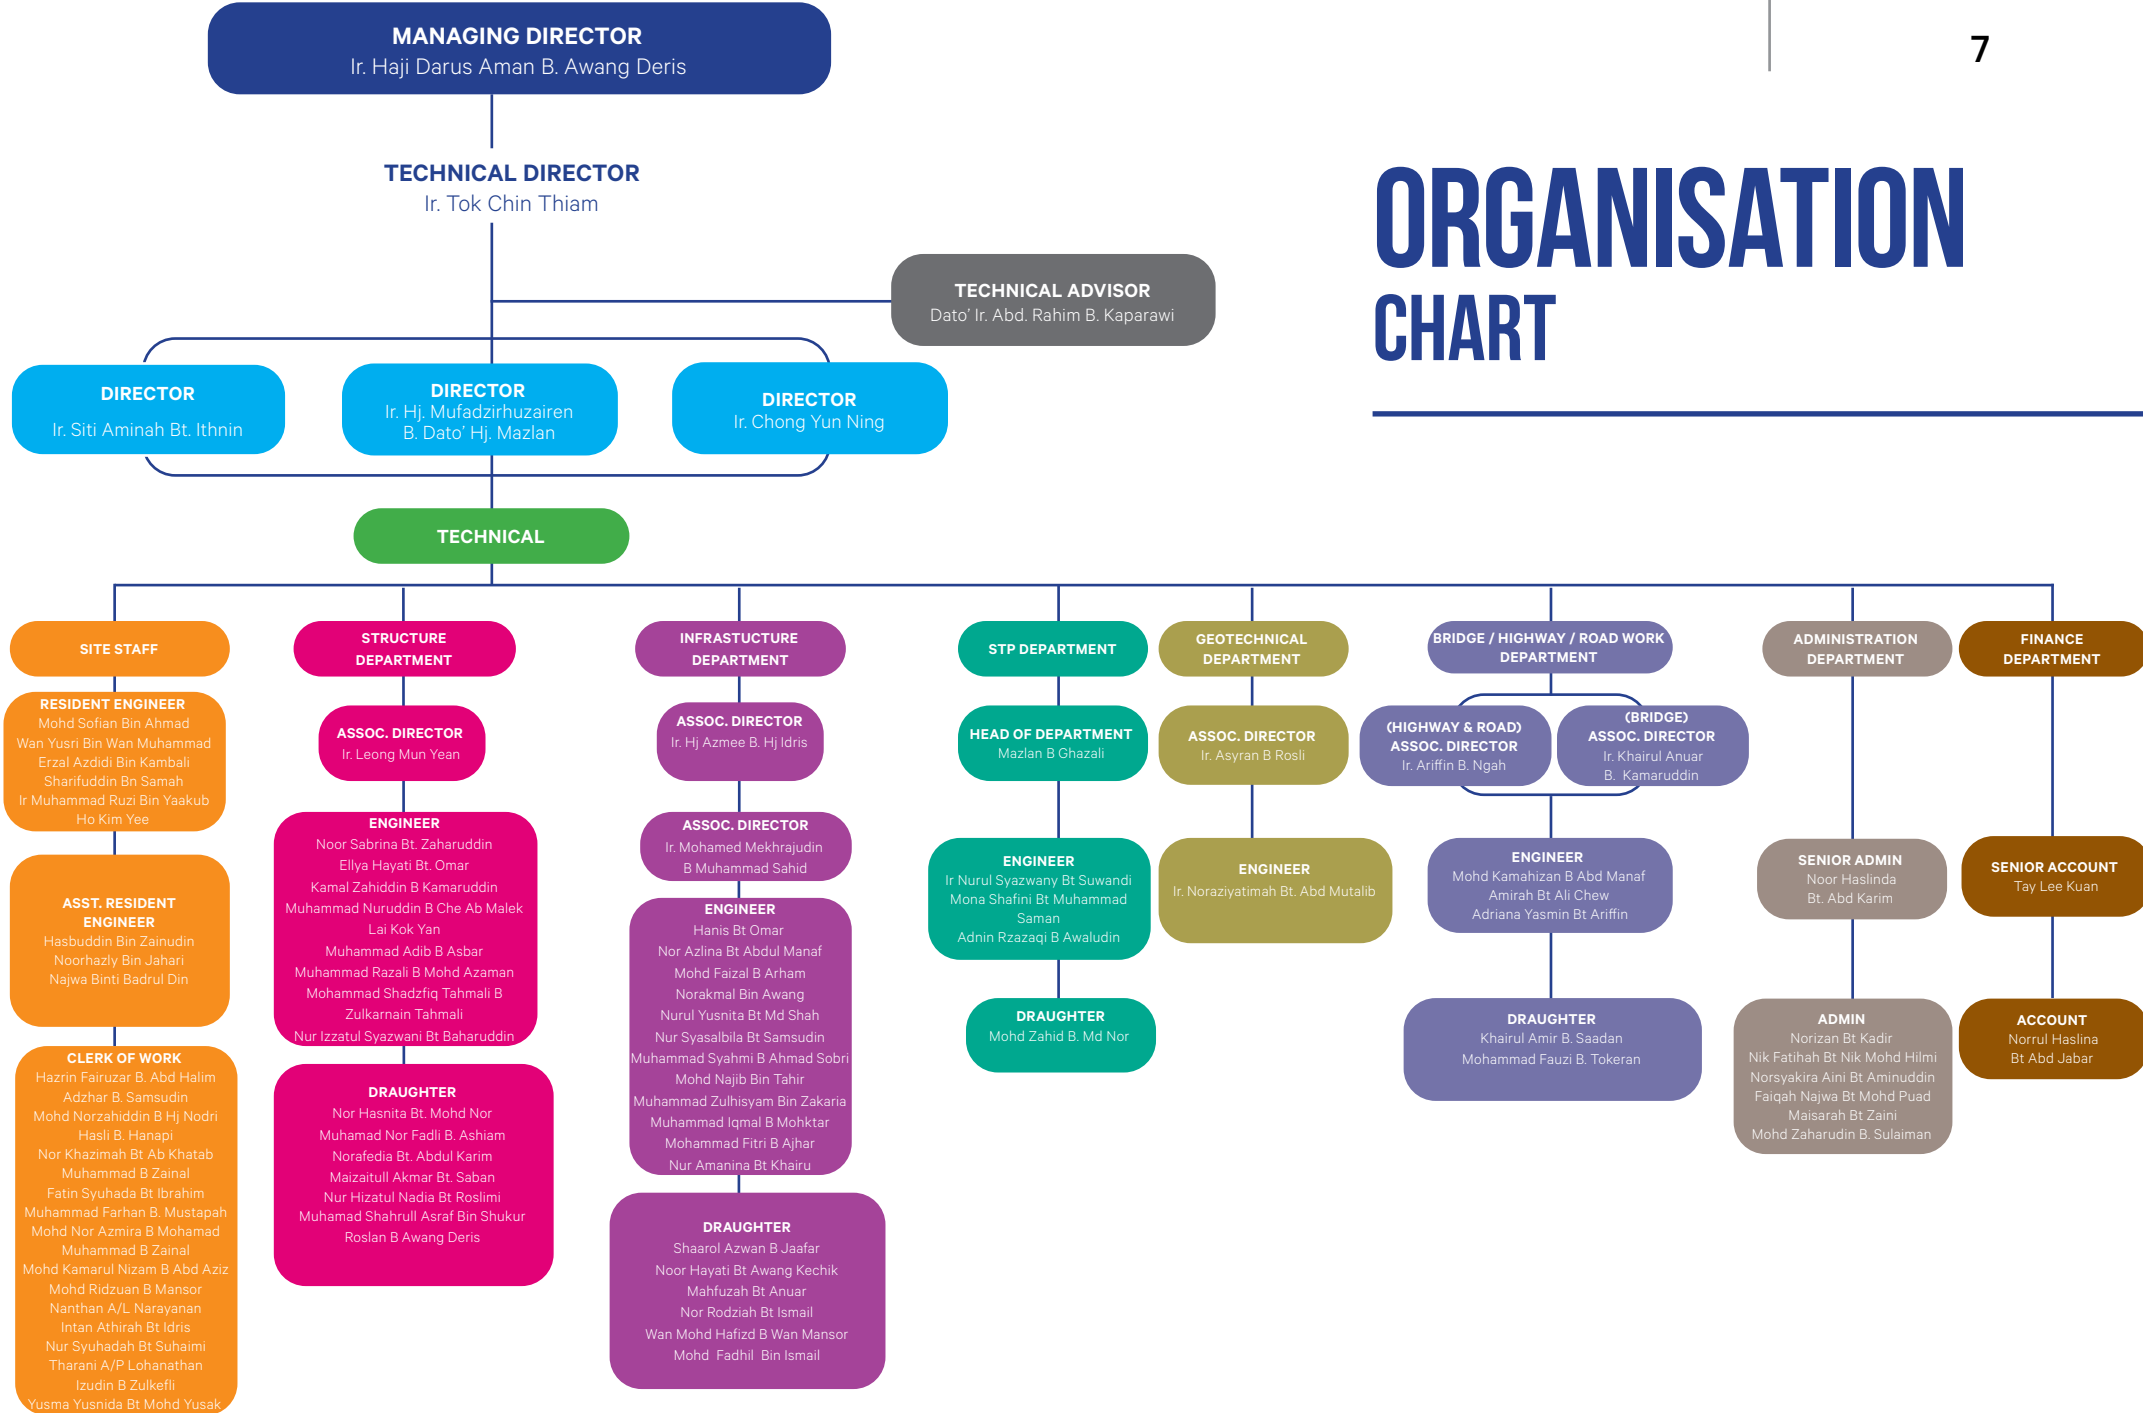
7

ORGANISATION CHART

MANAGING DIRECTOR
Ir. Haji Darus Aman B. Awang Deris

TECHNICAL DIRECTOR
Ir. Tok Chin Thiam

TECHNICAL ADVISOR
Dato' Ir. Abd. Rahim B. Kaparawi

DIRECTOR
Ir. Siti Aminah Bt. Ithnin

DIRECTOR
Ir. Hj. Mufadzirhuzairen B. Dato' Hj. Mazlan

DIRECTOR
Ir. Chong Yun Ning

TECHNICAL

SITE STAFF

RESIDENT ENGINEER
Mohd Sofian Bin Ahmad
Wan Yusri Bin Wan Muhammad
Erzal Azdidi Bin Kambali
Sharifuddin Bn Samah
Ir Muhammad Ruzi Bin Yaakub
Ho Kim Yee

ASST. RESIDENT ENGINEER
Hasbuddin Bin Zainudin
Noorhazly Bin Jahari
Najwa Binti Badrul Din

CLERK OF WORK
Hazrin Fairuzar B. Abd Halim
Adzhar B. Samsudin
Mohd Norzahiddin B Hj Nodri
Hasli B. Hanapi
Nor Khazimah Bt Ab Khatab
Muhammad B Zainal
Fatin Syuhada Bt Ibrahim
Muhammad Farhan B. Mustapah
Mohd Nor Azmira B Mohamad
Muhammad B Zainal
Mohd Kamarul Nizam B Abd Aziz
Mohd Ridzuan B Mansor
Nanthan A/L Narayanan
Intan Athirah Bt Idris
Nur Syuhadah Bt Suhaimi
Tharani A/P Lohanathan
Izudin B Zulkefli
Yusma Yusnida Bt Mohd Yusak

STRUCTURE DEPARTMENT

ASSOC. DIRECTOR
Ir. Leong Mun Yean

ENGINEER
Noor Sabrina Bt. Zaharuddin
Ellya Hayati Bt. Omar
Kamal Zahiddin B Kamaruddin
Muhammad Nuruddin B Che Ab Malek
Lai Kok Yan
Muhammad Adib B Asbar
Muhammad Razali B Mohd Azaman
Mohammad Shadzfiq Tahmali B Zulkarnain Tahmali
Nur Izzatul Syazwani Bt Baharuddin

DRAUGHTER
Nor Hasnita Bt. Mohd Nor
Muhamad Nor Fadli B. Ashiam
Norafedia Bt. Abdul Karim
Maizaitull Akmar Bt. Saban
Nur Hizatul Nadia Bt Roslimi
Muhamad Shahrull Asraf Bin Shukur
Roslan B Awang Deris

INFRASTRUCTURE DEPARTMENT

ASSOC. DIRECTOR
Ir. Hj Azmee B. Hj Idris

ASSOC. DIRECTOR
Ir. Mohamed Mekhrajudin B Muhammad Sahid

ENGINEER
Hanis Bt Omar
Nor Azlina Bt Abdul Manaf
Mohd Faizal B Arham
Norakmal Bin Awang
Nurul Yusnita Bt Md Shah
Nur Syasalbila Bt Samsudin
Muhammad Syahmi B Ahmad Sobri
Mohd Najib Bin Tahir
Muhammad Zulhisyam Bin Zakaria
Muhammad Iqmal B Mohktar
Mohammad Fitri B Ajhar
Nur Amanina Bt Khairu

DRAUGHTER
Shaarol Azwan B Jaafar
Noor Hayati Bt Awang Kechik
Mahfuzah Bt Anuar
Nor Rodziah Bt Ismail
Wan Mohd Hafizd B Wan Mansor
Mohd Fadhil Bin Ismail

STP DEPARTMENT

HEAD OF DEPARTMENT
Mazlan B Ghazali

ENGINEER
Ir Nurul Syazwany Bt Suwandi
Mona Shafini Bt Muhammad Saman
Adnin Rzazaqi B Awaludin

DRAUGHTER
Mohd Zahid B. Md Nor

GEOTECHNICAL DEPARTMENT

ASSOC. DIRECTOR
Ir. Asyran B Rosli

ENGINEER
Ir. Noraziyatimah Bt. Abd Mutalib

BRIDGE / HIGHWAY / ROAD WORK DEPARTMENT

(HIGHWAY & ROAD) ASSOC. DIRECTOR
Ir. Ariffin B. Ngah

(BRIDGE) ASSOC. DIRECTOR
Ir. Khairul Anuar B. Kamaruddin

ENGINEER
Mohd Kamahizan B Abd Manaf
Amirah Bt Ali Chew
Adriana Yasmin Bt Ariffin

DRAUGHTER
Khairul Amir B. Saadan
Mohammad Fauzi B. Tokeran

ADMINISTRATION DEPARTMENT

SENIOR ADMIN
Noor Haslinda Bt. Abd Karim

ADMIN
Norizan Bt Kadir
Nik Fatihah Bt Nik Mohd Hilmi
Norsyakira Aini Bt Aminuddin
Faiqah Najwa Bt Mohd Puad
Maisarah Bt Zaini
Mohd Zaharudin B. Sulaiman

FINANCE DEPARTMENT

SENIOR ACCOUNT
Tay Lee Kuan

ACCOUNT
Norrul Haslina Bt Abd Jabar